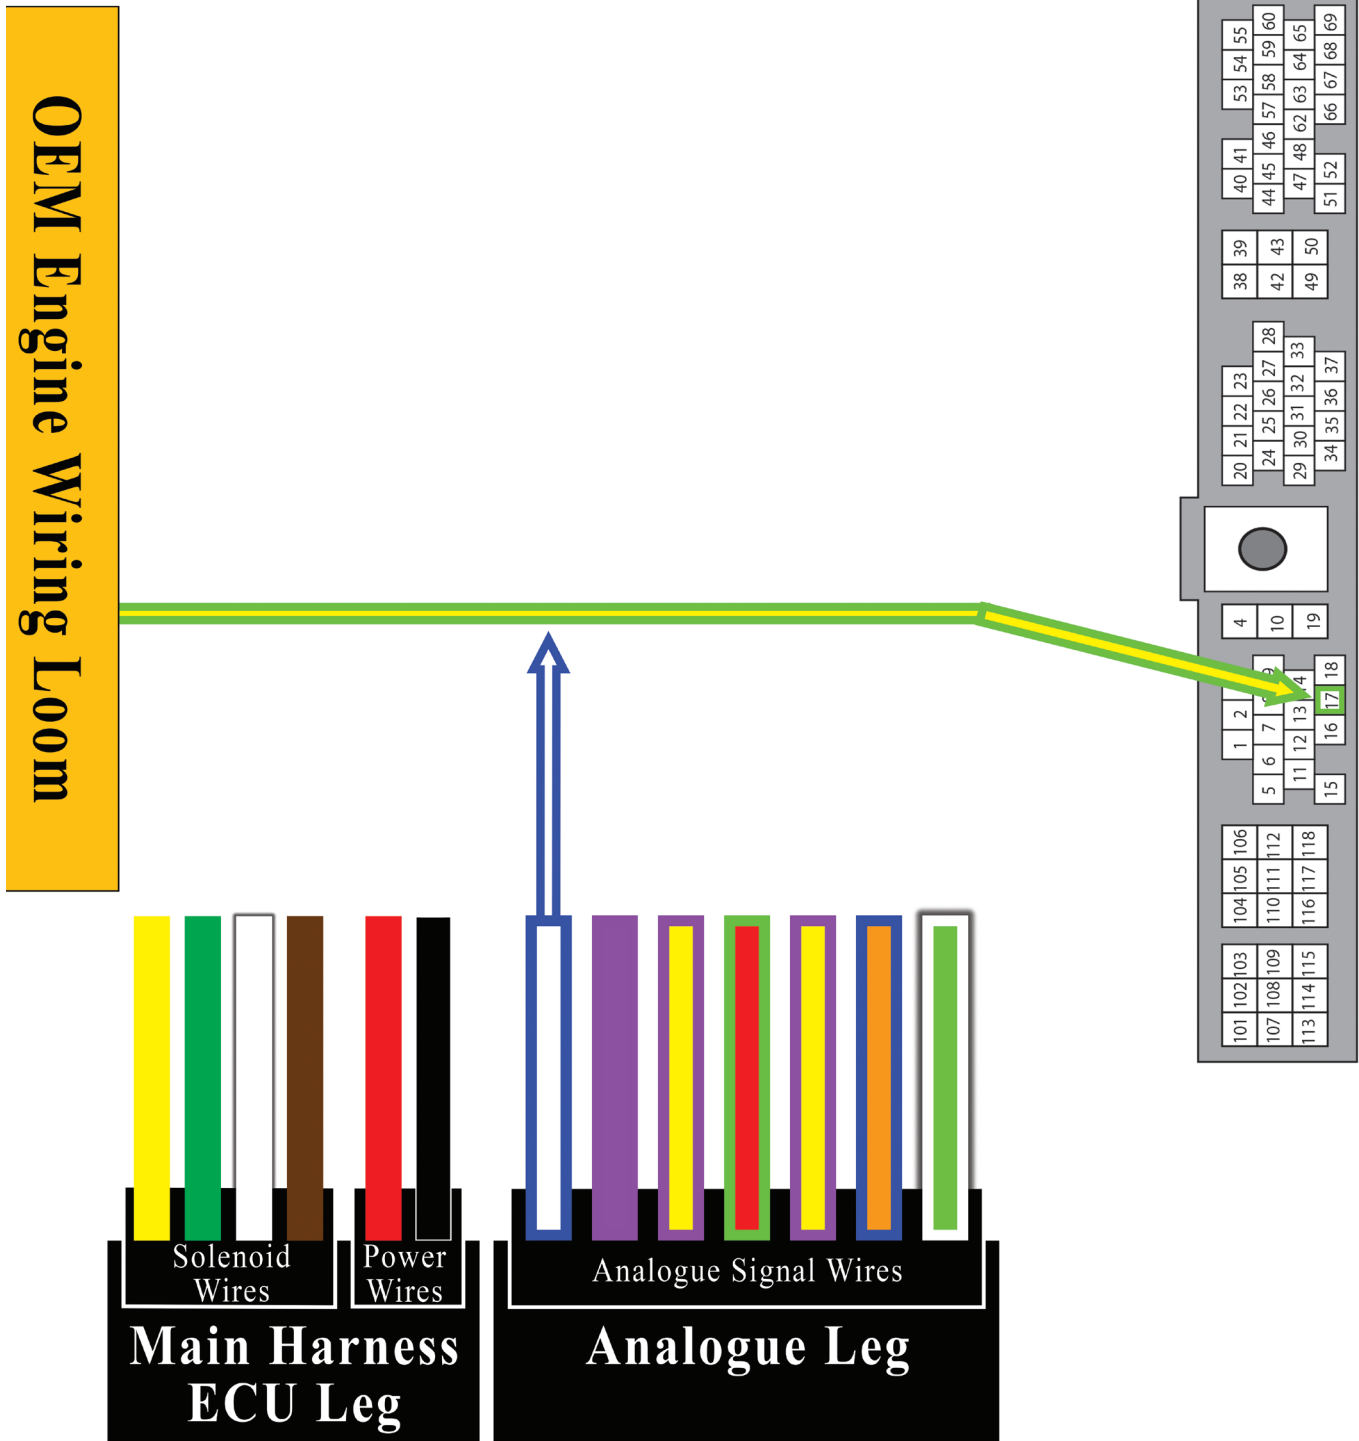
OEM Engine Wiring Loom

| | | | | |
|---|---|---|---|---|
| 53 54 55 | 57 58 59 60 | 46 | 62 63 64 65 | 66 67 68 69 |
| 40 41 | 44 45 | 47 48 | 51 52 | |
| 38 39 | 42 43 | 49 50 | | |
| 20 21 22 23 | 24 25 26 27 28 | 29 30 31 32 33 | 34 35 36 37 | |
| 4 | 10 | 19 | | |
| 1 2 | 5 6 7 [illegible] | 11 12 13 14 | 15 16 17 18 | |
| 104 105 106 | 110 111 112 | 116 117 118 | | |
| 101 102 103 | 107 108 109 | 113 114 115 | | |

Solenoid Wires

Power Wires

Main Harness ECU Leg

Analogue Signal Wires

Analogue Leg